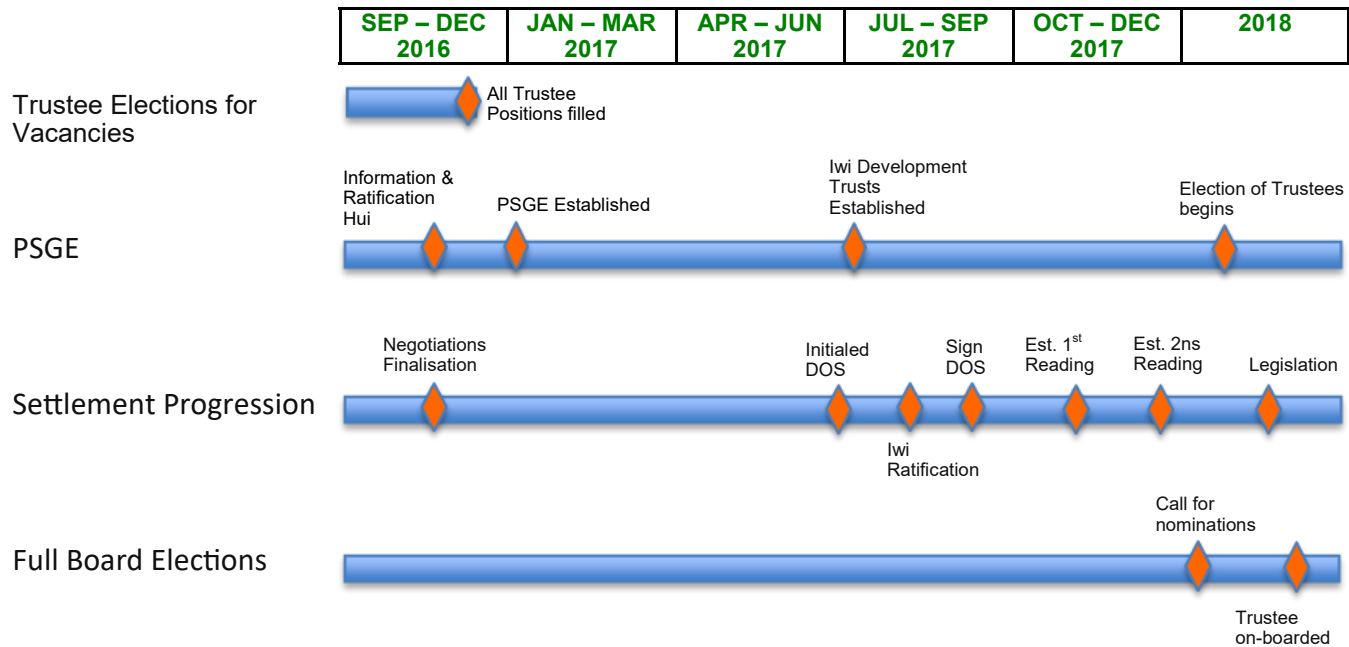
| SEP – DEC 2016 | JAN – MAR 2017 | APR – JUN 2017 | JUL – SEP 2017 | OCT – DEC 2017 | 2018 |
|---|---|---|---|---|---|

Trustee Elections for Vacancies

All Trustee Positions filled

PSGE

Information & Ratification Hui

PSGE Established

Iwi Development Trusts Established

Election of Trustees begins

Settlement Progression

Negotiations Finalisation

Initialed DOS

Iwi Ratification

Sign DOS

Est. 1$^{st}$ Reading

Est. 2ns Reading

Legislation

Full Board Elections

Call for nominations

Trustee on-boarded